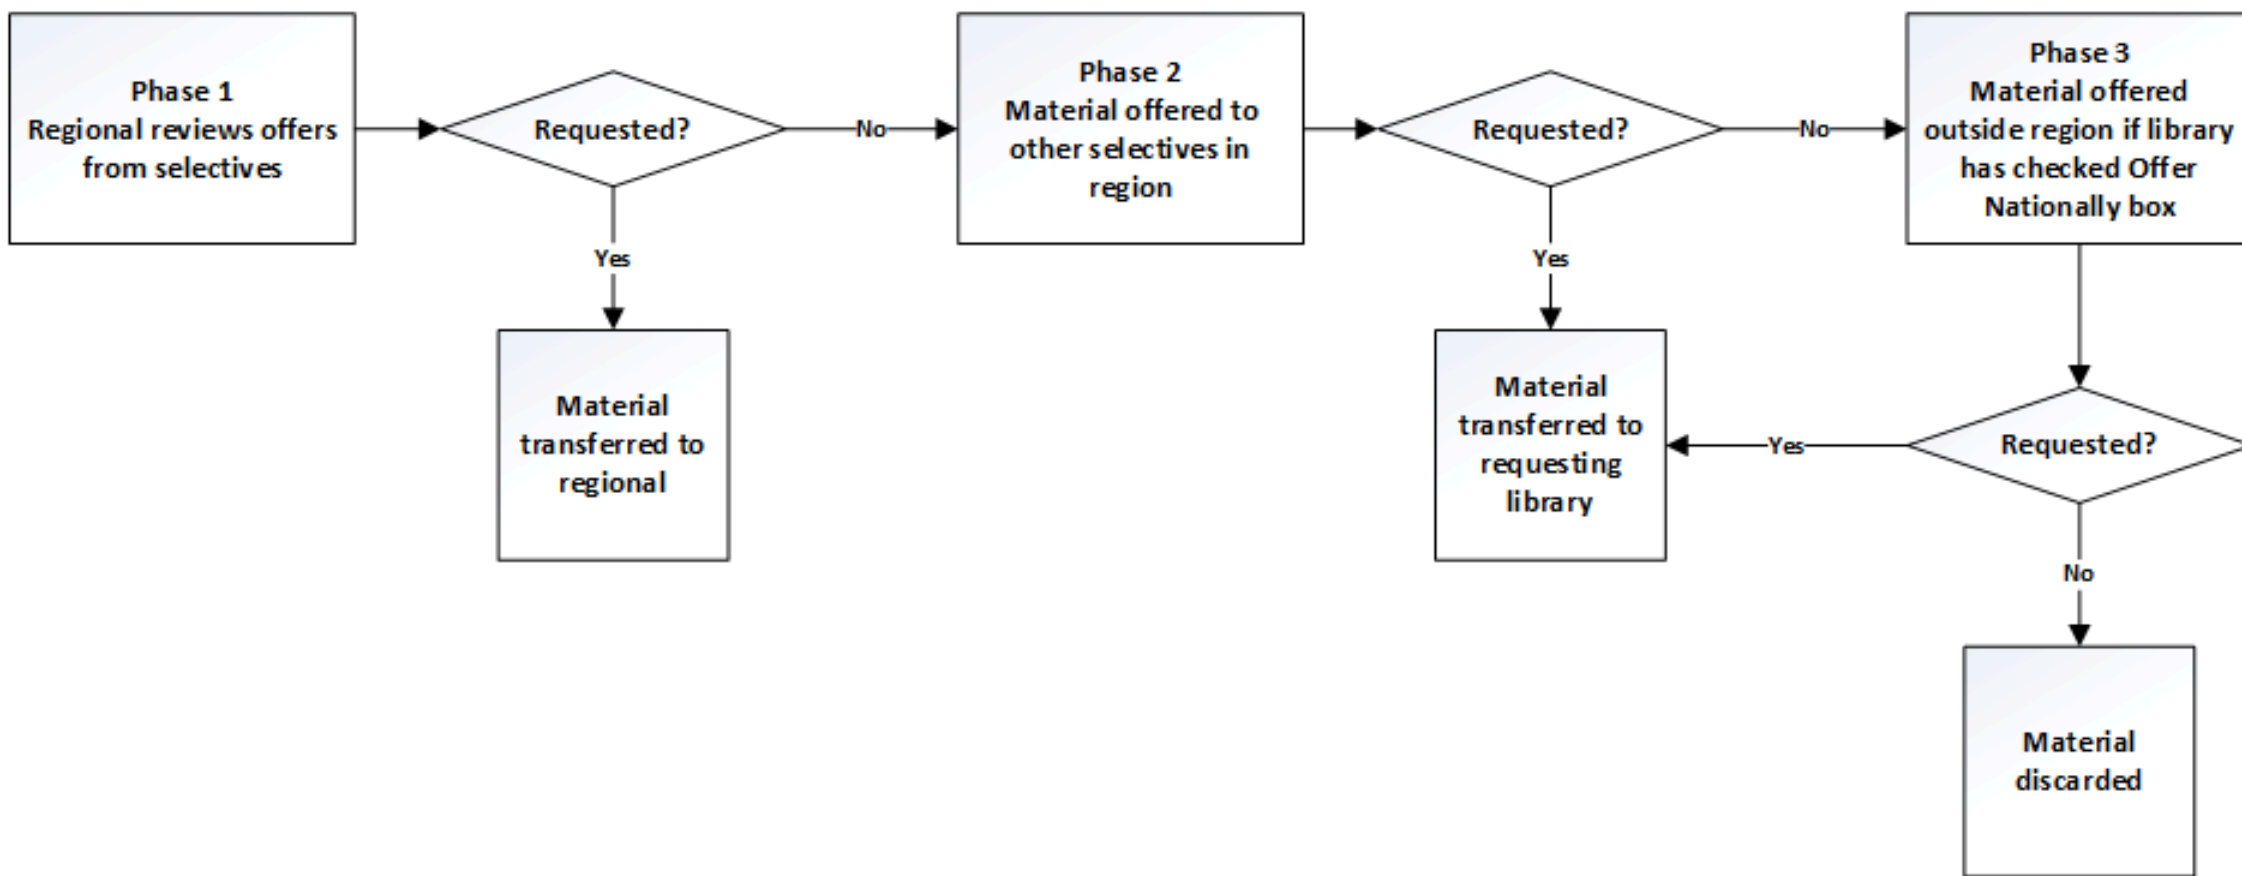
Phase 1
Regional reviews offers from selectives

Requested?

No

Yes

Material transferred to regional

Phase 2
Material offered to other selectives in region

Requested?

No

Yes

Material transferred to requesting library

Phase 3
Material offered outside region if library has checked Offer Nationally box

Requested?

Yes

No

Material discarded